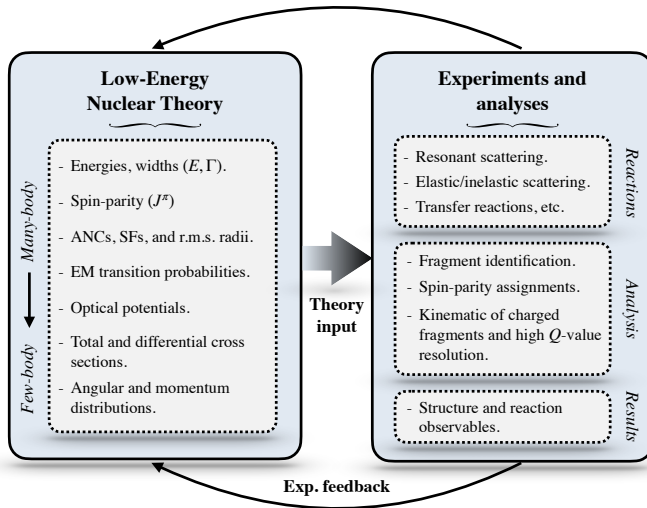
Low-Energy Nuclear Theory

Many-body

Few-body

- Energies, widths $(E, \Gamma)$.
- Spin-parity $(J^{\pi})$
- ANCs, SFs, and r.m.s. radii.
- EM transition probabilities.
- Optical potentials.
- Total and differential cross sections.
- Angular and momentum distributions.

Theory input

Experiments and analyses

Reactions

- Resonant scattering.
- Elastic/inelastic scattering.
- Transfer reactions, etc.

Analysis

- Fragment identification.
- Spin-parity assignments.
- Kinematic of charged fragments and high $Q$-value resolution.

Results

- Structure and reaction observables.

Exp. feedback